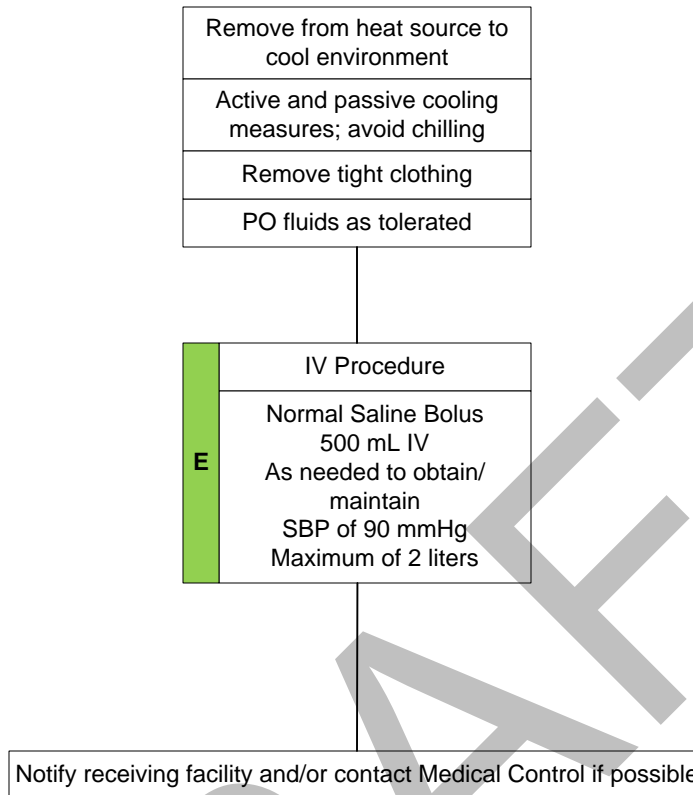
Remove from heat source to cool environment

Active and passive cooling measures; avoid chilling

Remove tight clothing

PO fluids as tolerated

E

IV Procedure

Normal Saline Bolus 500 mL IV As needed to obtain/ maintain SBP of 90 mmHg Maximum of 2 liters

Notify receiving facility and/or contact Medical Control if possible

DRAF